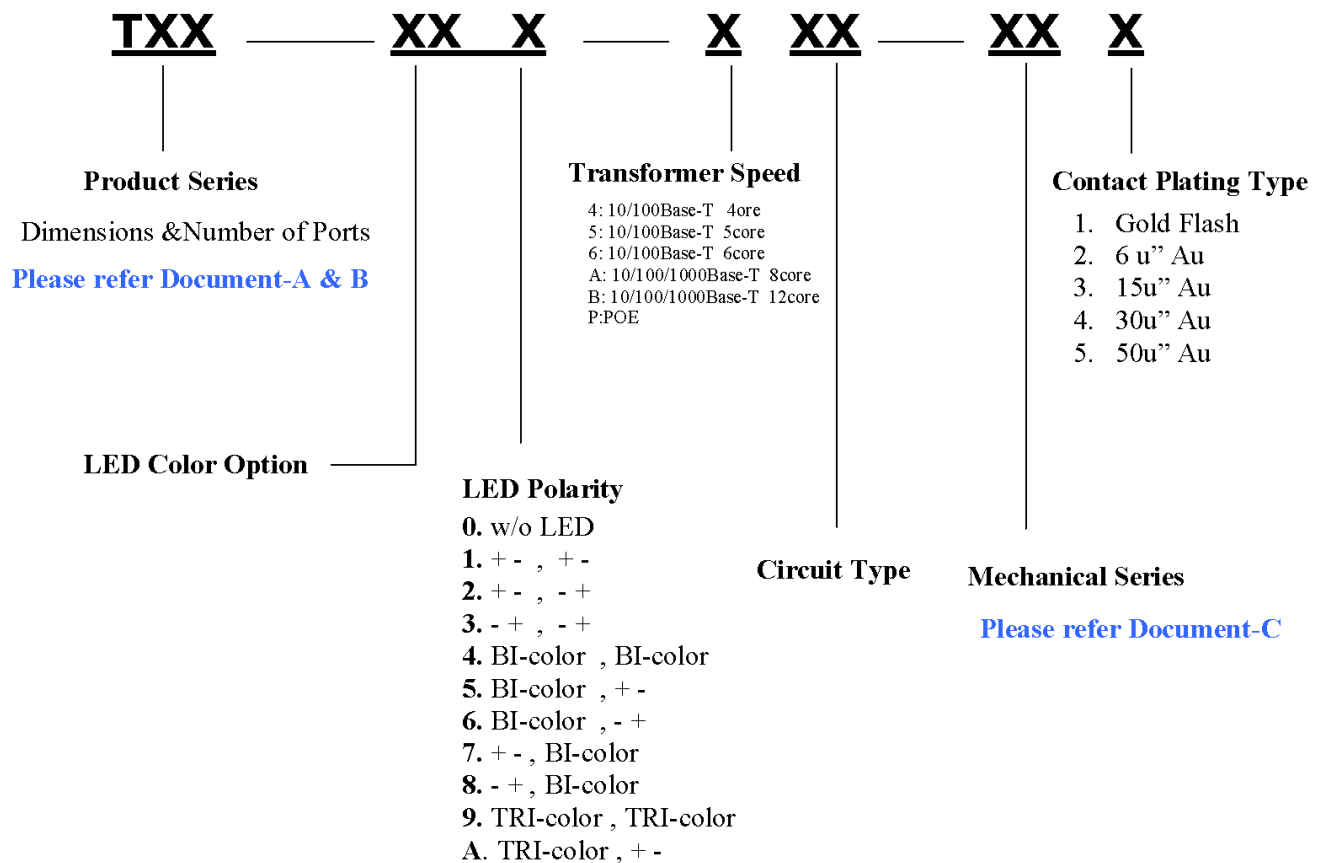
TXX — XX X — X XX — XX X

Product Series

Dimensions &Number of Ports

Please refer Document-A & B

Transformer Speed

4: 10/100Base-T 4ore
5: 10/100Base-T 5core
6: 10/100Base-T 6core
A: 10/100/1000Base-T 8core
B: 10/100/1000Base-T 12core
P:POE

Contact Plating Type

1. Gold Flash
2. 6 u” Au
3. 15u” Au
4. 30u” Au
5. 50u” Au

LED Color Option

LED Polarity
0. w/o LED
1. + - , + -
2. + - , - +
3. - + , - +
4. BI-color , BI-color
5. BI-color , + -
6. BI-color , - +
7. + - , BI-color
8. - + , BI-color
9. TRI-color , TRI-color
A. TRI-color , + -

Circuit Type

Mechanical Series

Please refer Document-C